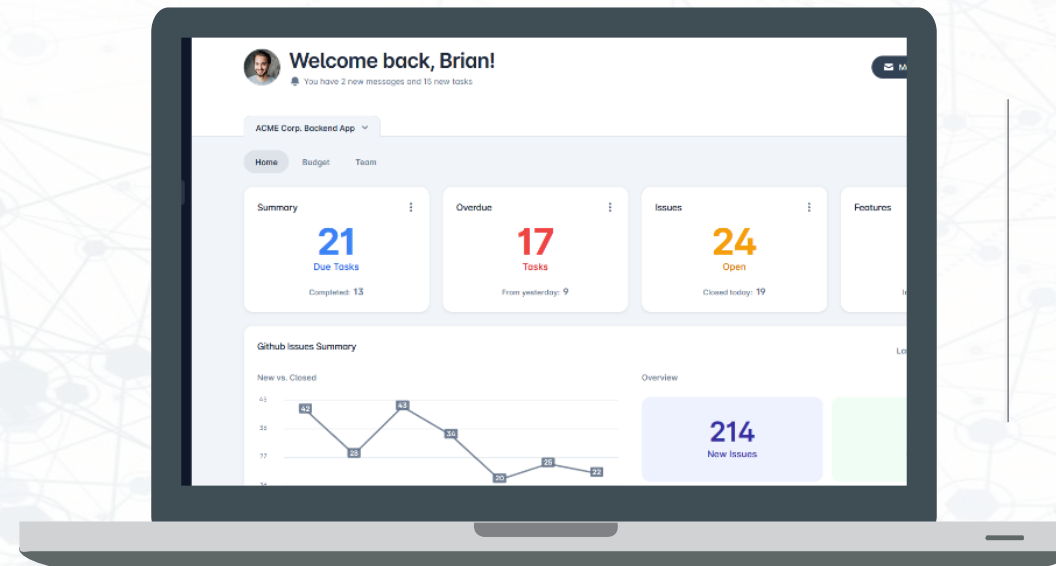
Welcome back, Brian!
You have 2 new messages and 15 new tasks

M

ACME Corp. Backend App

Home Budget Team

Summary
21
Due Tasks
Completed: 13

Overdue
17
Tasks
From yesterday: 9

Issues
24
Open
Closed today: 19

Features

Github Issues Summary

Lo

New vs. Closed

45
35
22

42 28 43 36 20 25 22

Overview

214
New Issues